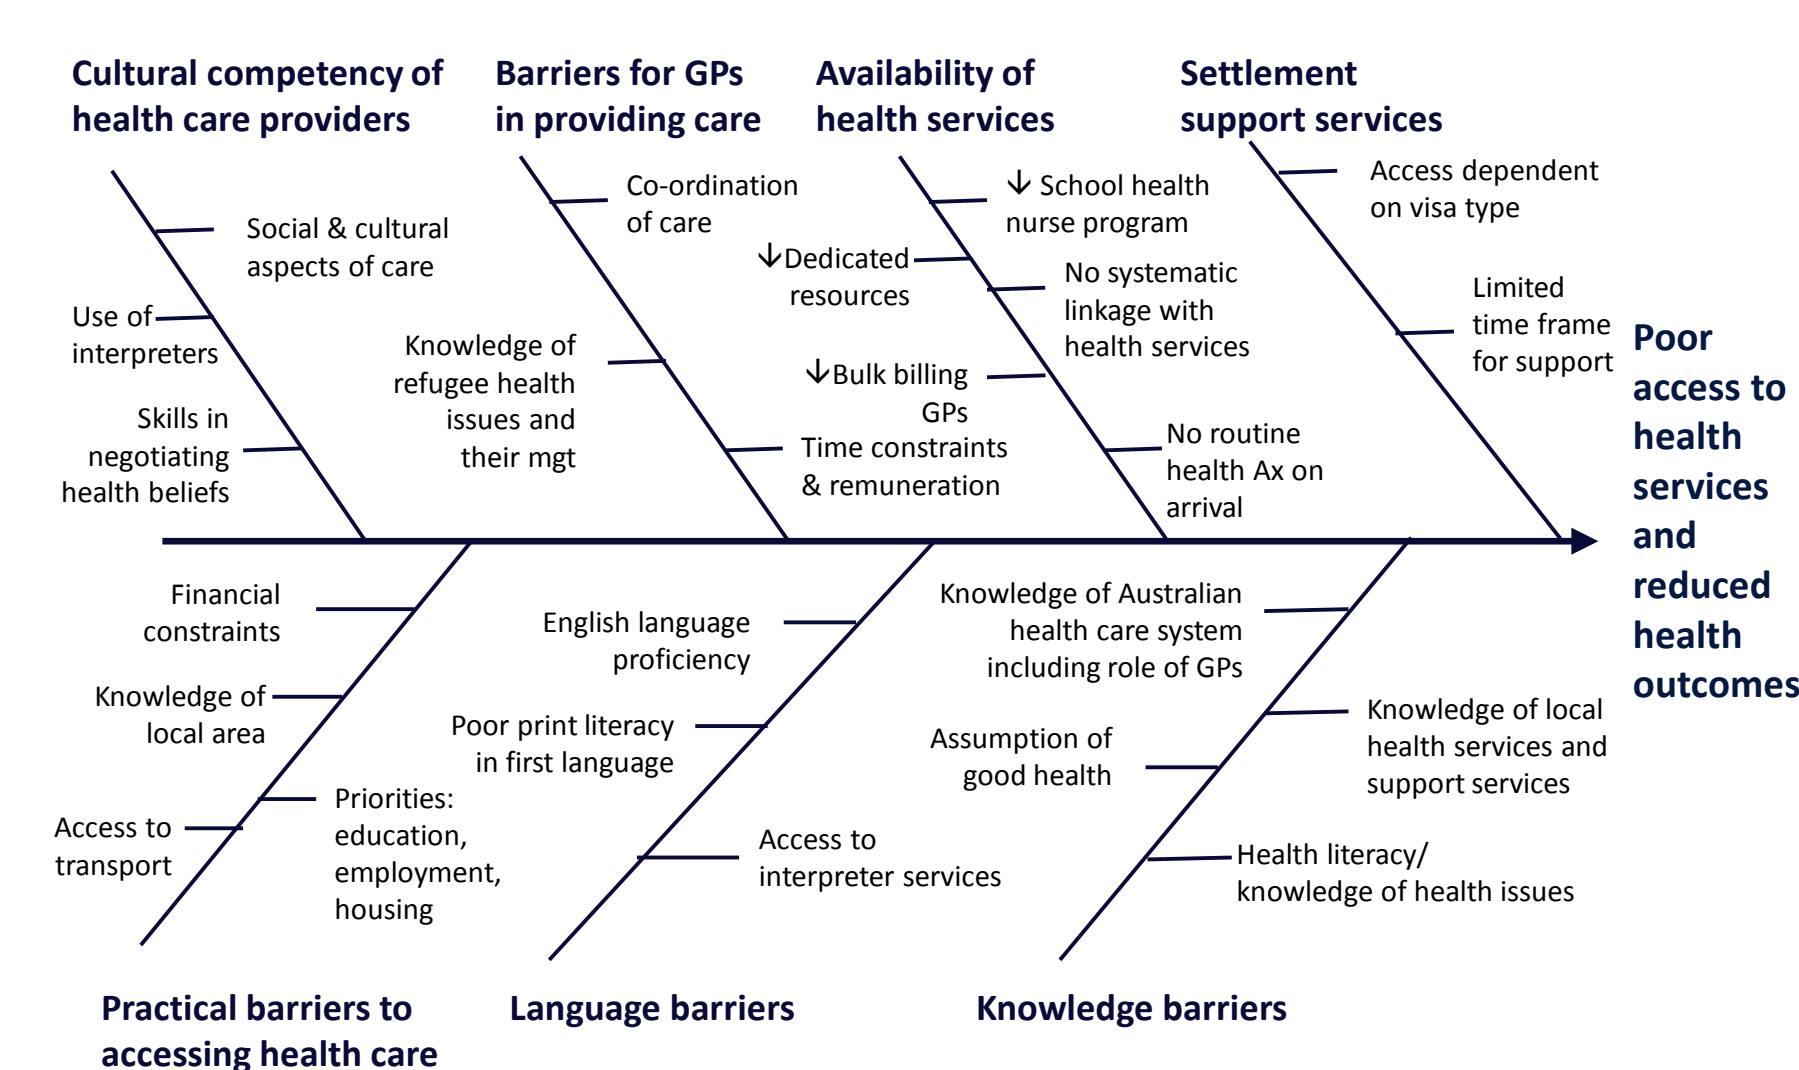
Cultural competency of health care providers

Social & cultural aspects of care

Use of interpreters

Skills in negotiating health beliefs

Barriers for GPs in providing care

Co-ordination of care

Knowledge of refugee health issues and their mgt

Time constraints & remuneration

Availability of health services

↓School health nurse program

↓Dedicated resources

No systematic linkage with health services

↓Bulk billing GPs

No routine health Ax on arrival

Settlement support services

Access dependent on visa type

Limited time frame for support

Poor access to health services and reduced health outcomes

Financial constraints

Knowledge of local area

Priorities: education, employment, housing

Access to transport

Practical barriers to accessing health care

English language proficiency

Poor print literacy in first language

Access to interpreter services

Language barriers

Knowledge of Australian health care system including role of GPs

Knowledge of local health services and support services

Assumption of good health

Health literacy/ knowledge of health issues

Knowledge barriers